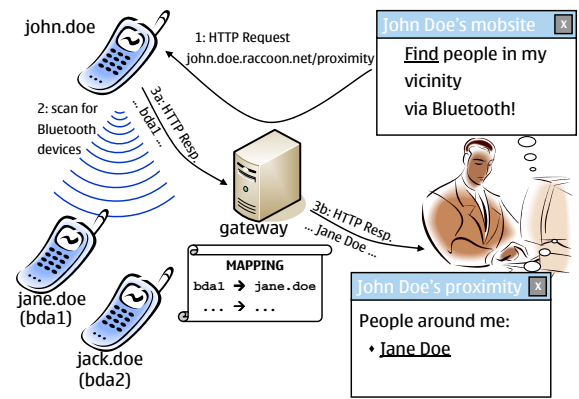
john.doe

1: HTTP Request
john.doe.raccoon.net/proximity

John Doe's mobsite
x
Find people in my vicinity via Bluetooth!

2: scan for Bluetooth devices

3a: HTTP Resp.
... bda1 ...

gateway

3b: HTTP Resp.
... Jane Doe ...

MAPPING
bda1 → jane.doe
... → ...

jane.doe
(bda1)

jack.doe
(bda2)

John Doe's proximity
x
People around me:
• Jane Doe